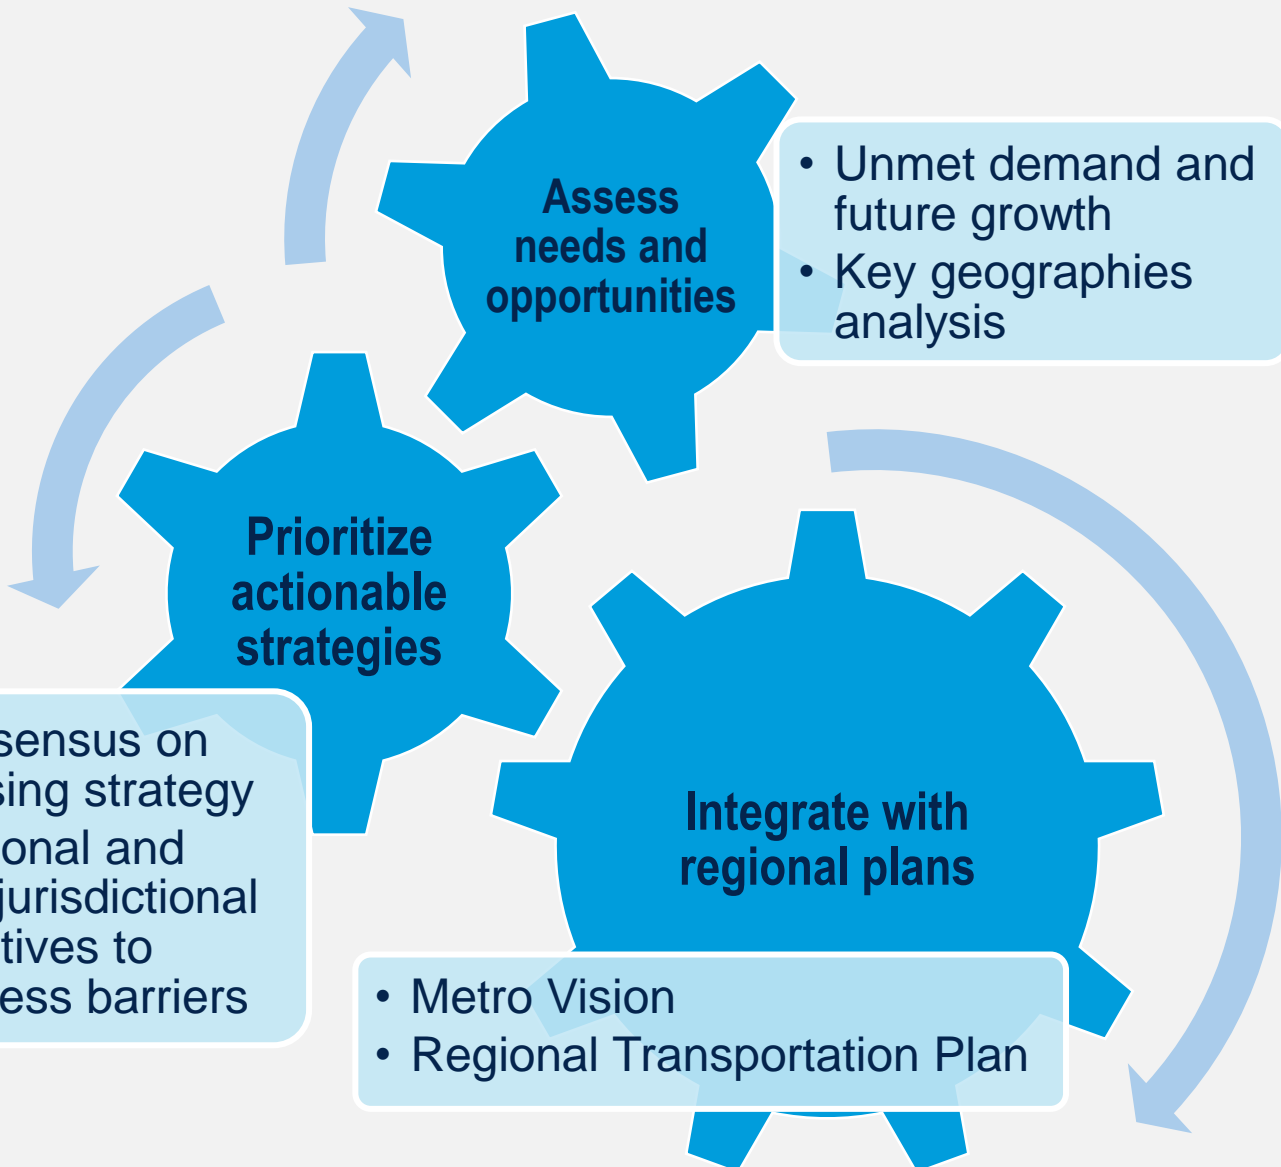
Assess needs and opportunities

• Unmet demand and future growth
• Key geographies analysis

Prioritize actionable strategies

sensus on
sing strategy
onal and
jurisdictional
tives to
ess barriers

Integrate with regional plans

• Metro Vision
• Regional Transportation Plan